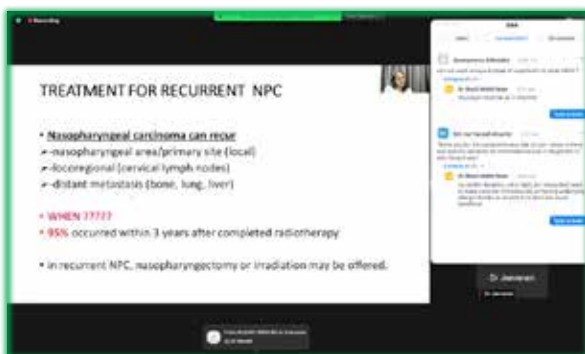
• Recording

TREATMENT FOR RECURRENT NPC

• Nasopharyngeal carcinoma can recur
➢-nasopharyngeal area/primary site (local)
➢-locoregional (cervical lymph nodes)
➢-distant metastasis (bone, lung, liver)

• WHEN ?????
• 95% occurred within 3 years after completed radiotherapy

• In recurrent NPC, nasopharyngectomy or irradiation may be offered.

Q&A

Anonymous Attendee

Dr. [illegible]

Dr. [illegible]

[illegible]

Dr. Jeevanan